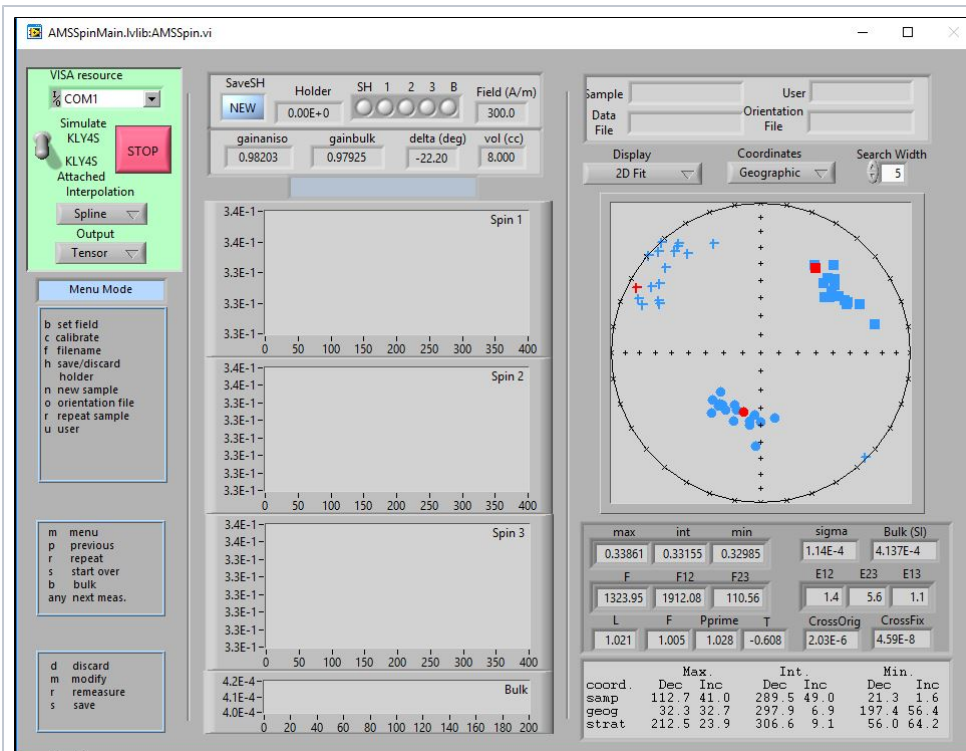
AMSSpinMain.lvlib:AMSSpin.vi

VISA resource
COM1
Simulate
KLY4S
KLY4S
Attached
STOP
Interpolation
Spline
Output
Tensor

Menu Mode

b set field
c calibrate
f filename
h save/discard holder
n new sample
o orientation file
r repeat sample
u user

m menu
p previous
r repeat
s start over
b bulk
any next meas.

d discard
m modify
r remeasure
s save

SaveSH
NEW
Holder
0.00E+0
SH 1 2 3 B
Field (A/m)
300.0
gainaniso
0.98203
gainbulk
0.97925
delta (deg)
-22.20
vol (cc)
8.000

Spin 1
3.4E-1
3.4E-1
3.3E-1
3.3E-1
3.3E-1
0 50 100 150 200 250 300 350 400

Spin 2
3.4E-1
3.4E-1
3.4E-1
3.3E-1
3.3E-1
3.3E-1
3.3E-1
3.3E-1
3.3E-1
0 50 100 150 200 250 300 350 400

Spin 3
3.4E-1
3.4E-1
3.3E-1
3.3E-1
3.3E-1
3.3E-1
3.3E-1
3.3E-1
3.3E-1
0 50 100 150 200 250 300 350 400

Bulk
4.2E-4
4.1E-4
4.0E-4
0 20 40 60 80 100 120 140 160 180 200

Sample
User
Data File
Orientation File

Display
2D Fit
Coordinates
Geographic
Search Width
5

max
0.33861
int
0.33155
min
0.32985
sigma
1.14E-4
Bulk (SI)
4.137E-4
F
1323.95
F12
1912.08
F23
110.56
E12
1.4
E23
5.6
E13
1.1
L
1.021
F
1.005
Pprime
1.028
T
-0.608
CrossOrig
2.03E-6
CrossFix
4.59E-8

| coord. | Max. Dec | Max. Inc | Int. Dec | Int. Inc | Min. Dec | Min. Inc |
|---|---|---|---|---|---|---|
| samp | 112.7 | 41.0 | 289.5 | 49.0 | 21.3 | 1.6 |
| geog | 32.3 | 32.7 | 297.9 | 6.9 | 197.4 | 56.4 |
| strat | 212.5 | 23.9 | 306.6 | 9.1 | 56.0 | 64.2 |